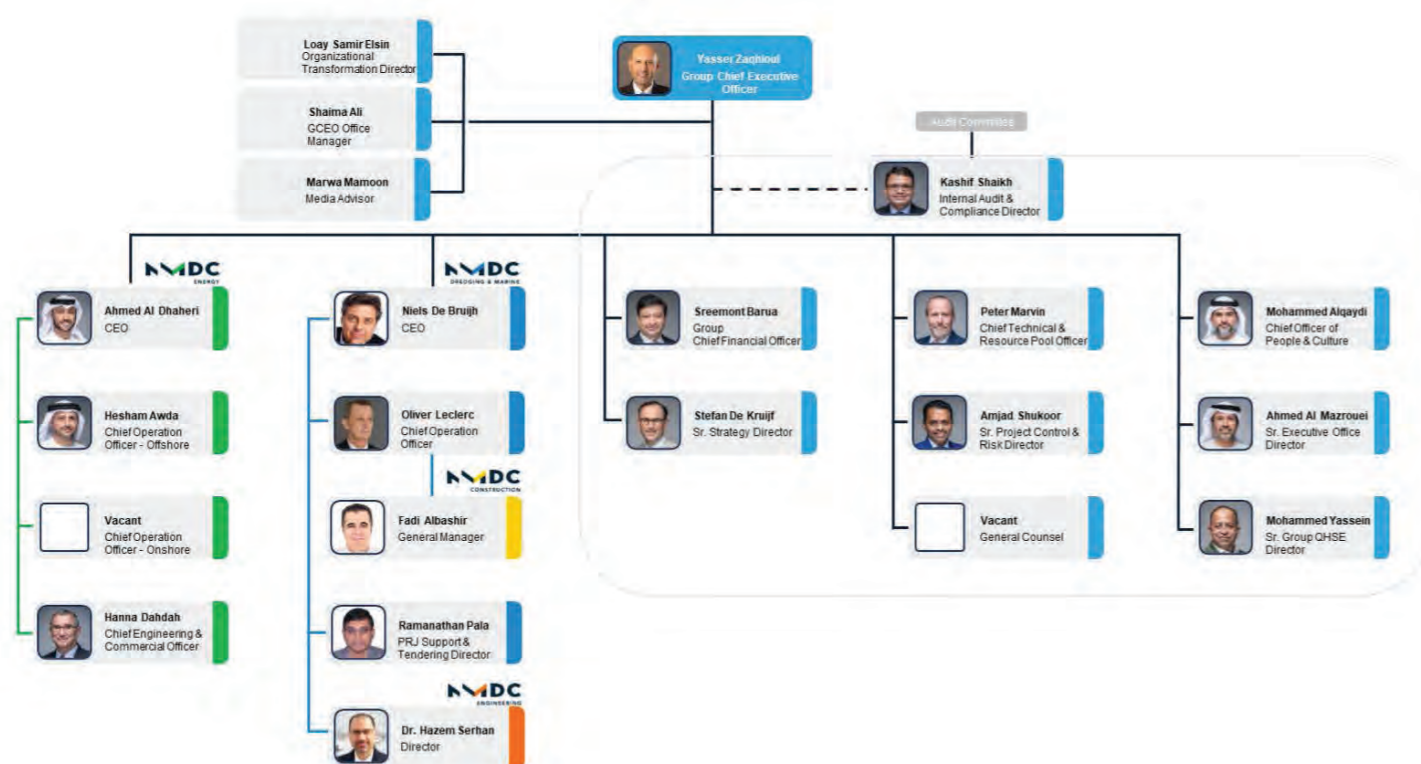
Loay Samir Elsin
Organizational Transformation Director

Shaima Ali
GCEO Office Manager

Marwa Mamoon
Media Advisor

Yasser Zaghloul
Group Chief Executive Officer

Audit Committee

Kashif Shaikh
Internal Audit & Compliance Director

NMDC ENERGY

Ahmed Al Dhaheri
CEO

Hesham Awda
Chief Operation Officer - Offshore

Vacant
Chief Operation Officer - Onshore

Hanna Dahdah
Chief Engineering & Commercial Officer

NMDC DREDGING & MARINE

Niels De Bruijh
CEO

Oliver Leclerc
Chief Operation Officer

NMDC CONSTRUCTION

Fadi Albashir
General Manager

Ramanathan Pala
PRJ Support & Tendering Director

NMDC ENGINEERING

Dr. Hazem Serhan
Director

Sreemont Barua
Group Chief Financial Officer

Stefan De Kruijf
Sr. Strategy Director

Peter Marvin
Chief Technical & Resource Pool Officer

Amjad Shukoor
Sr. Project Control & Risk Director

Vacant
General Counsel

Mohammed Alqaydi
Chief Officer of People & Culture

Ahmed Al Mazrouei
Sr. Executive Office Director

Mohammed Yassein
Sr. Group QHSE Director